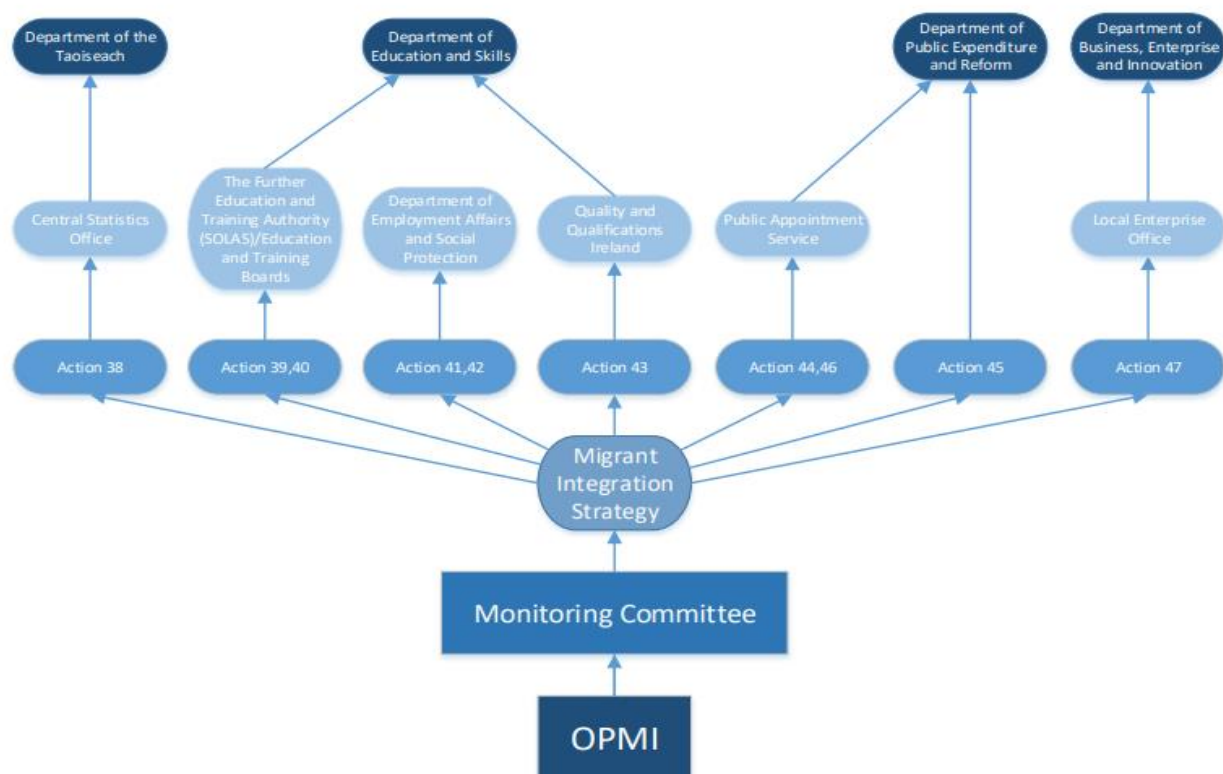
Department of the Taoiseach

Department of Education and Skills

Department of Public Expenditure and Reform

Department of Business, Enterprise and Innovation

Central Statistics Office

The Further Education and Training Authority (SOLAS)/Education and Training Boards

Department of Employment Affairs and Social Protection

Quality and Qualifications Ireland

Public Appointment Service

Local Enterprise Office

Action 38

Action 39,40

Action 41,42

Action 43

Action 44,46

Action 45

Action 47

Migrant Integration Strategy

Monitoring Committee

OPMI